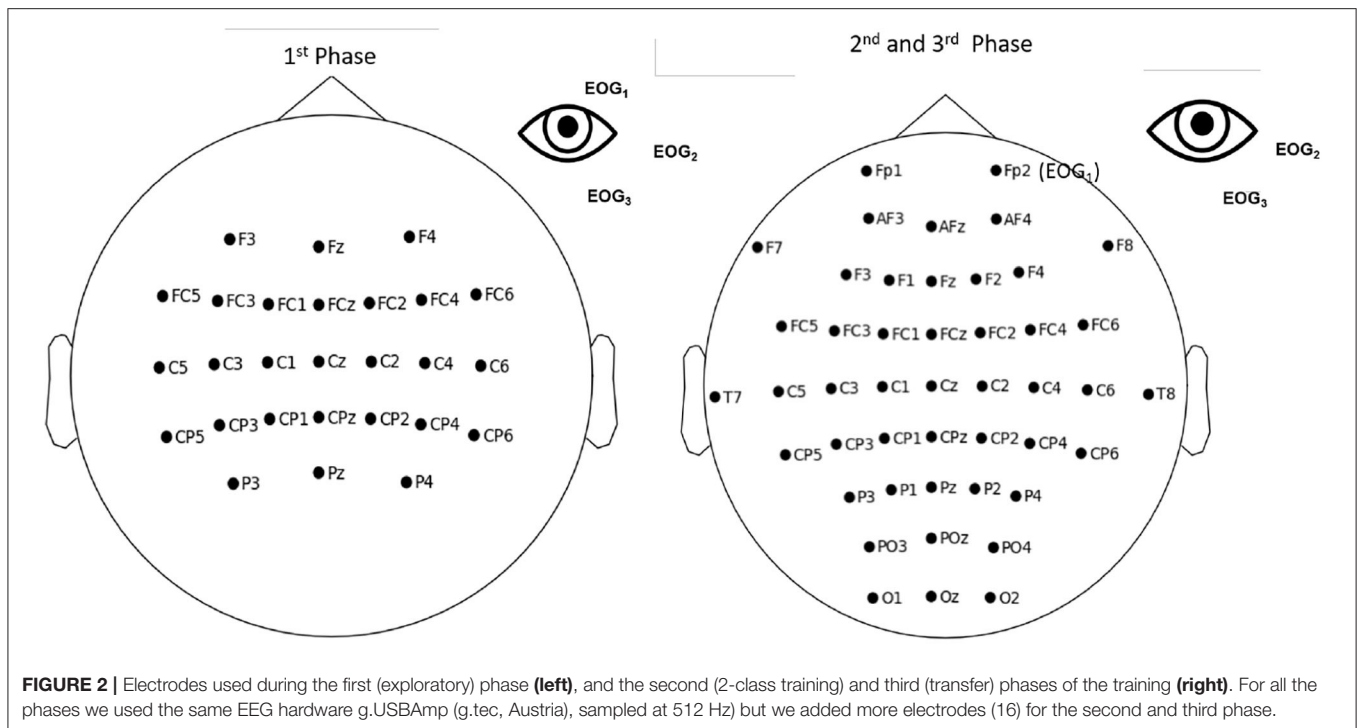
1$^{st}$ Phase

$EOG_1$

$EOG_2$

$EOG_3$

F3 Fz F4

FC5 FC3 FC1 FCz FC2 FC4 FC6

C5 C3 C1 Cz C2 C4 C6

CP5 CP3 CP1 CPz CP2 CP4 CP6

P3 Pz P4

2$^{nd}$ and 3$^{rd}$ Phase

$EOG_2$

$EOG_3$

Fp1 Fp2 ($EOG_1$)

AF3 AFz AF4

F7 F8

F3 F1 Fz F2 F4

FC5 FC3 FC1 FCz FC2 FC4 FC6

T7 C5 C3 C1 Cz C2 C4 C6 T8

CP5 CP3 CP1 CPz CP2 CP4 CP6

P3 P1 Pz P2 P4

PO3 POz PO4

O1 Oz O2

**FIGURE 2 |** Electrodes used during the first (exploratory) phase **(left)**, and the second (2-class training) and third (transfer) phases of the training **(right)**. For all the phases we used the same EEG hardware g.USBAmp (g.tec, Austria), sampled at 512 Hz) but we added more electrodes (16) for the second and third phase.